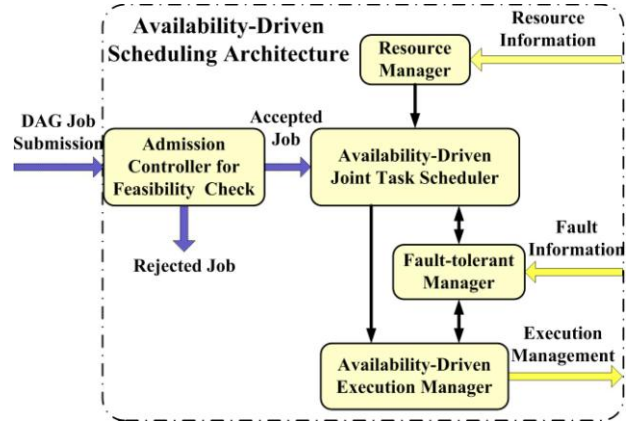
Availability-Driven Scheduling Architecture

Resource Information

Resource Manager

DAG Job Submission

Accepted Job

Admission Controller for Feasibility Check

Availability-Driven Joint Task Scheduler

Rejected Job

Fault Information

Fault-tolerant Manager

Execution Management

Availability-Driven Execution Manager